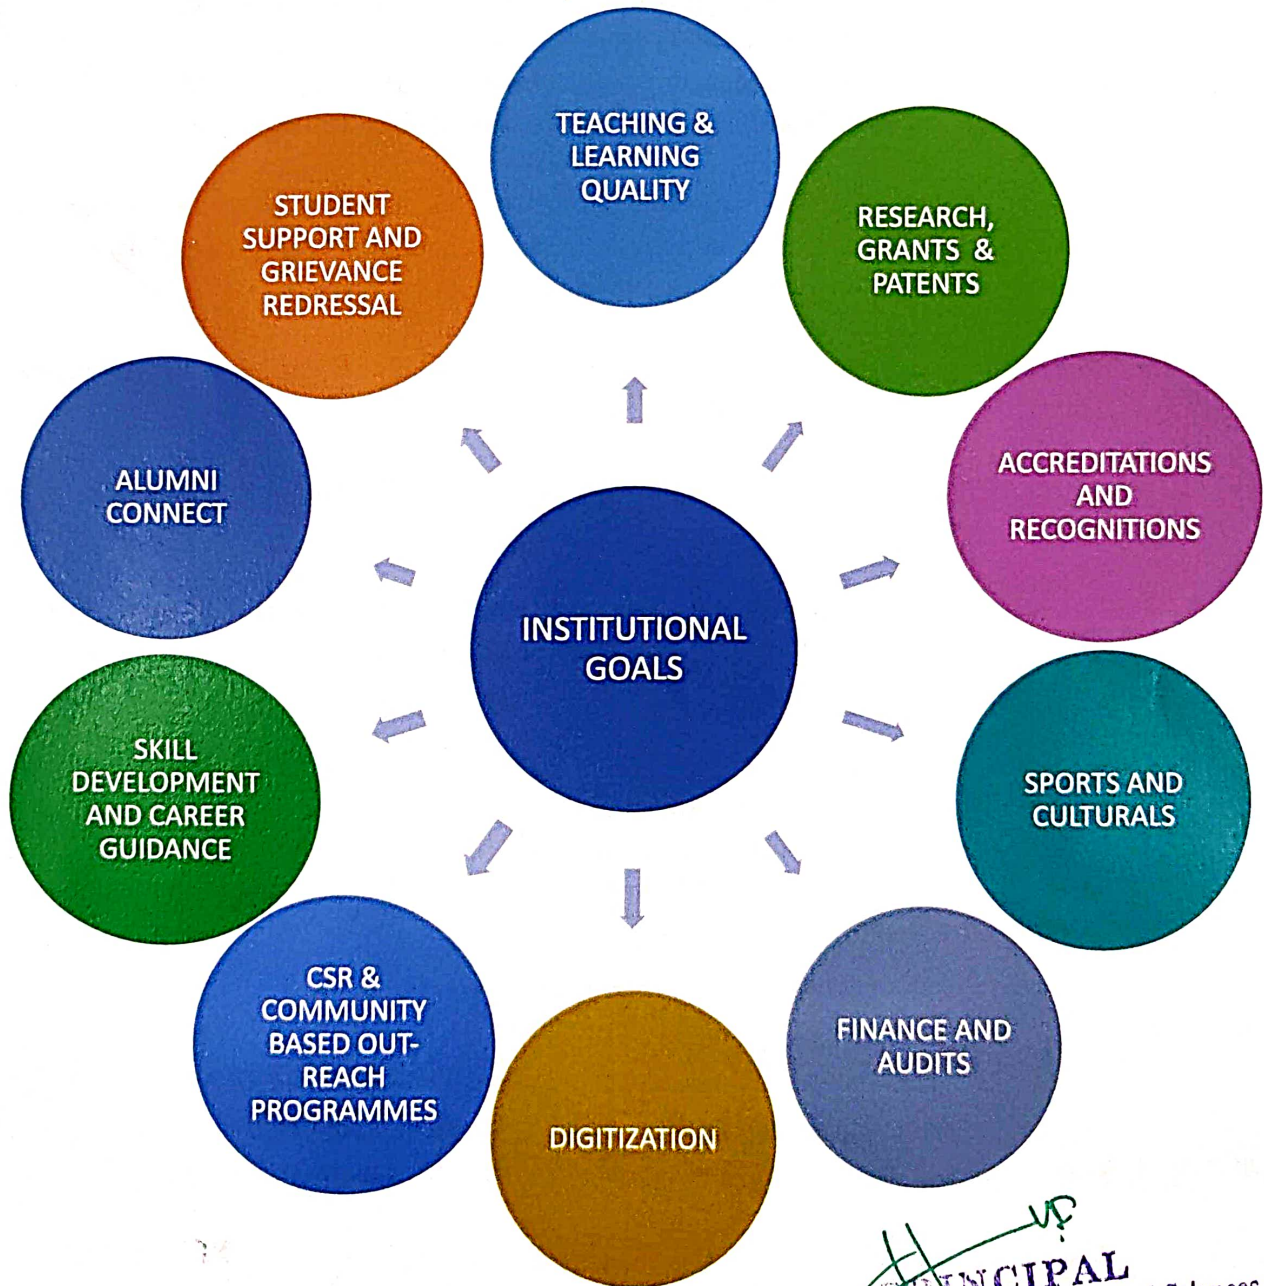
INSTITUTIONAL GOALS

TEACHING & LEARNING QUALITY

RESEARCH, GRANTS & PATENTS

ACCREDITATIONS AND RECOGNITIONS

SPORTS AND CULTURALS

FINANCE AND AUDITS

DIGITIZATION

CSR & COMMUNITY BASED OUT-REACH PROGRAMMES

SKILL DEVELOPMENT AND CAREER GUIDANCE

ALUMNI CONNECT

STUDENT SUPPORT AND GRIEVANCE REDRESSAL

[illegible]NCIPAL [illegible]